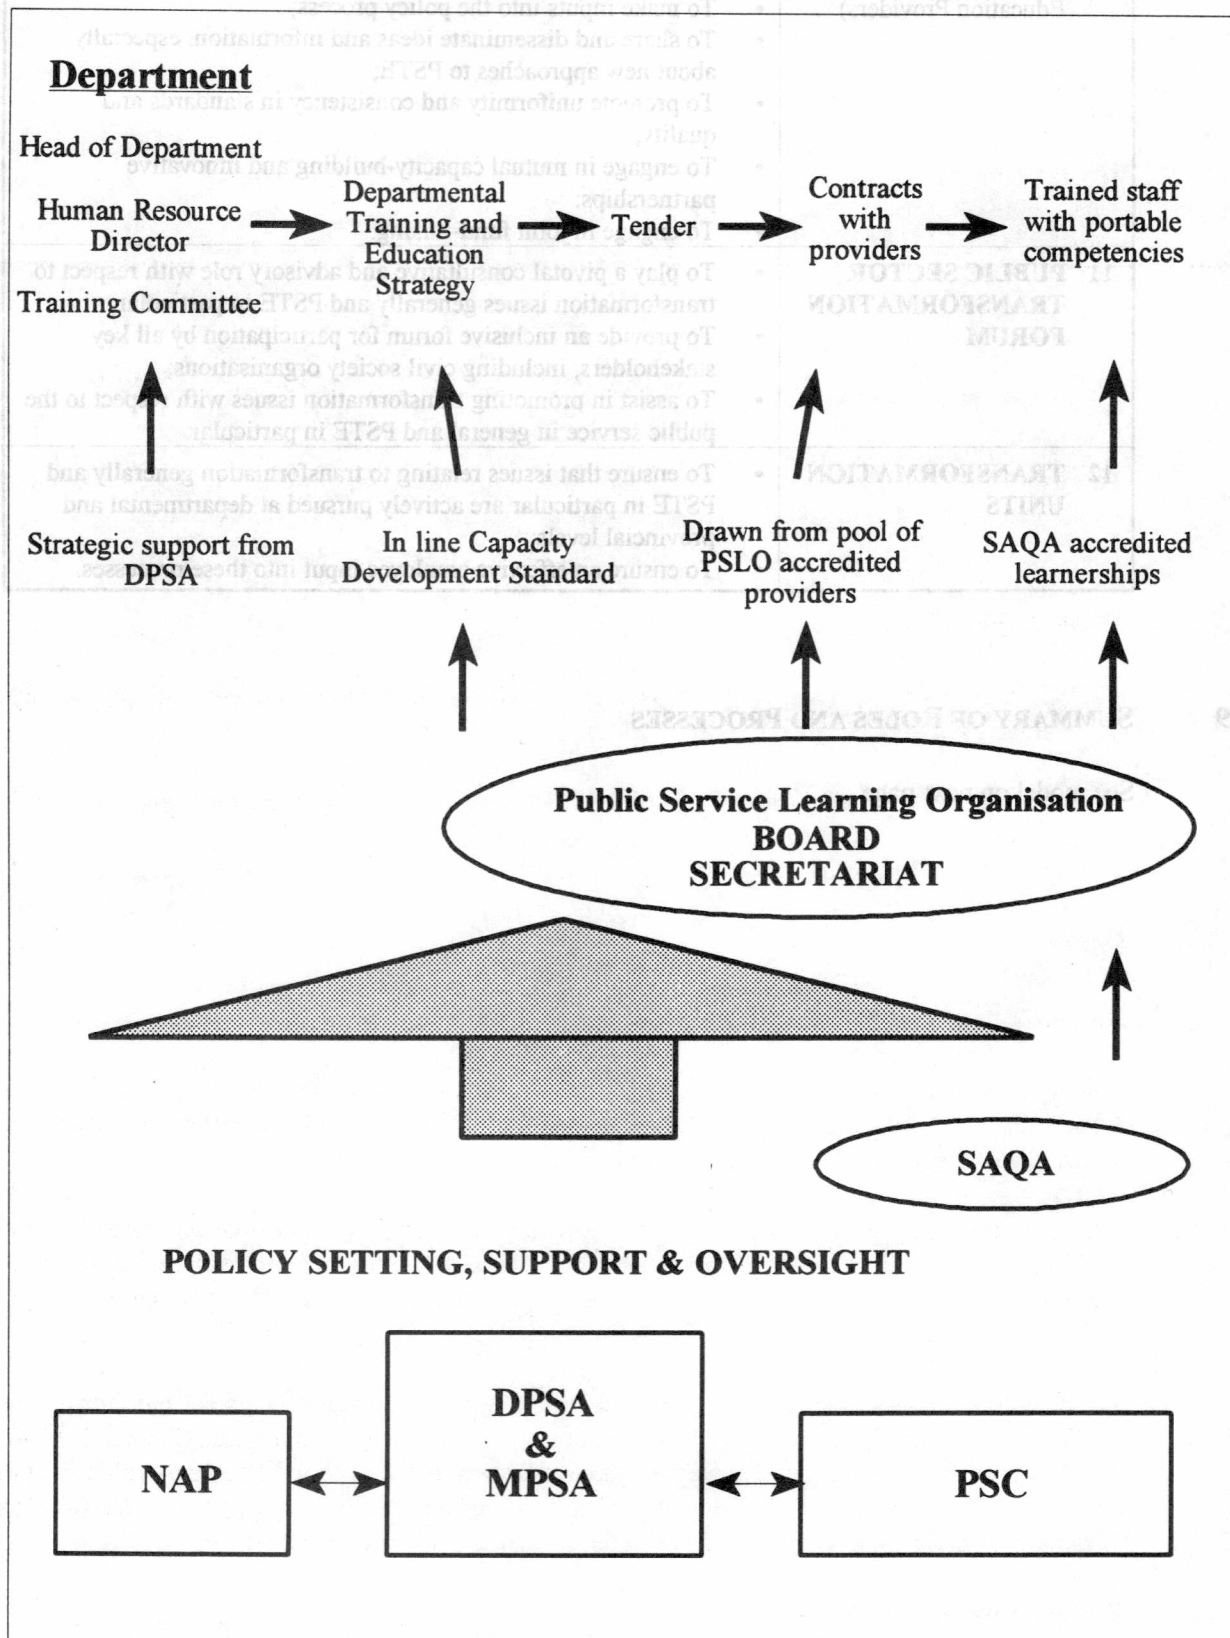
Department

Head of Department

Human Resource Director

Training Committee

Departmental Training and Education Strategy

Tender

Contracts with providers

Trained staff with portable competencies

Strategic support from DPSA

In line Capacity Development Standard

Drawn from pool of PSLO accredited providers

SAQA accredited learnerships

Public Service Learning Organisation
BOARD
SECRETARIAT

SAQA

POLICY SETTING, SUPPORT & OVERSIGHT

NAP

DPSA
&
MPSA

PSC